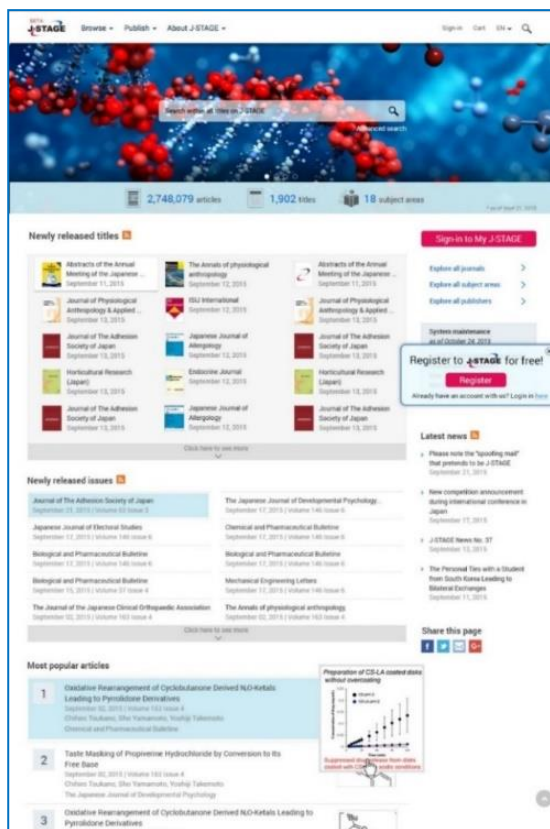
J-STAGE Browse ▾ Publish ▾ About J-STAGE ▾

Sign in Cart EN ▾

Search within all titles on J-STAGE

Advanced search

2,748,079 articles 1,902 titles 18 subject areas

Newly released titles

Abstracts of the Annual Meeting of the Japanese ...
September 11, 2015

The Annals of physiological anthropology
September 13, 2015

Abstracts of the Annual Meeting of the Japanese ...
September 11, 2015

Journal of Physiological Anthropology & Applied ...
September 13, 2015

ISIJ International
September 13, 2015

Journal of Physiological Anthropology & Applied ...
September 13, 2015

Journal of The Adhesion Society of Japan
September 13, 2015

Japanese Journal of Allergology
September 13, 2015

Journal of The Adhesion Society of Japan
September 13, 2015

Horticultural Research (Japan)
September 13, 2015

Endocrine Journal
September 13, 2015

Horticultural Research (Japan)
September 13, 2015

Journal of The Adhesion Society of Japan
September 13, 2015

Japanese Journal of Allergology
September 13, 2015

Journal of The Adhesion Society of Japan
September 13, 2015

Click here to see more

Sign-in to My J-STAGE

Explore all journals
Explore all subject areas
Explore all publishers

System maintenance

Register to J-STAGE for free!
Register
Already have an account with us? Login in here

Latest news

Please note the "spoofing mail" that pretends to be J-STAGE
September 21, 2015

New competition announcement during international conference in Japan
September 17, 2015

J-STAGE News No. 37
September 13, 2015

The Personal Ties with a Student from South Korea Leading to Bilateral Exchanges
September 11, 2015

Share this page

Newly released issues

Journal of The Adhesion Society of Japan
September 23, 2015 | Volume 53 Issue 5

The Japanese Journal of Developmental Psychology
September 17, 2015 | Volume 146 Issue 6

Japanese Journal of Electoral Studies
September 17, 2015 | Volume 146 Issue 6

Chemical and Pharmaceutical Bulletine
September 17, 2015 | Volume 146 Issue 6

Biological and Pharmaceutical Bulletine
September 17, 2015 | Volume 146 Issue 6

Biological and Pharmaceutical Bulletine
September 17, 2015 | Volume 146 Issue 6

Biological and Pharmaceutical Bulletine
September 15, 2015 | Volume 37 Issue 4

Mechanical Engineering Letters
September 17, 2015 | Volume 146 Issue 6

The Journal of the Japanese Clinical Orthopaedic Association
September 02, 2015 | Volume 163 Issue 4

The Annals of physiological anthropology
September 02, 2015 | Volume 163 Issue 4

Click here to see more

Most popular articles

1 Oxidative Rearrangement of Cyclobutanone Derived N,O-Ketals Leading to Pyrrolidone Derivatives
September 02, 2015 | Volume 163 Issue 4
Chiharu Tsukano, Sho Yamamoto, Yoshiji Takemoto
Chemical and Pharmaceutical Bulletine

2 Taste Masking of Propiverine Hydrochloride by Conversion to Its Free Base
September 02, 2015 | Volume 163 Issue 4
Chiharu Tsukano, Sho Yamamoto, Yoshiji Takemoto
The Japanese Journal of Developmental Psychology

3 Oxidative Rearrangement of Cyclobutanone Derived N,O-Ketals Leading to Pyrrolidone Derivatives

Preparation of CS-LA coated disks without overcoating
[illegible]